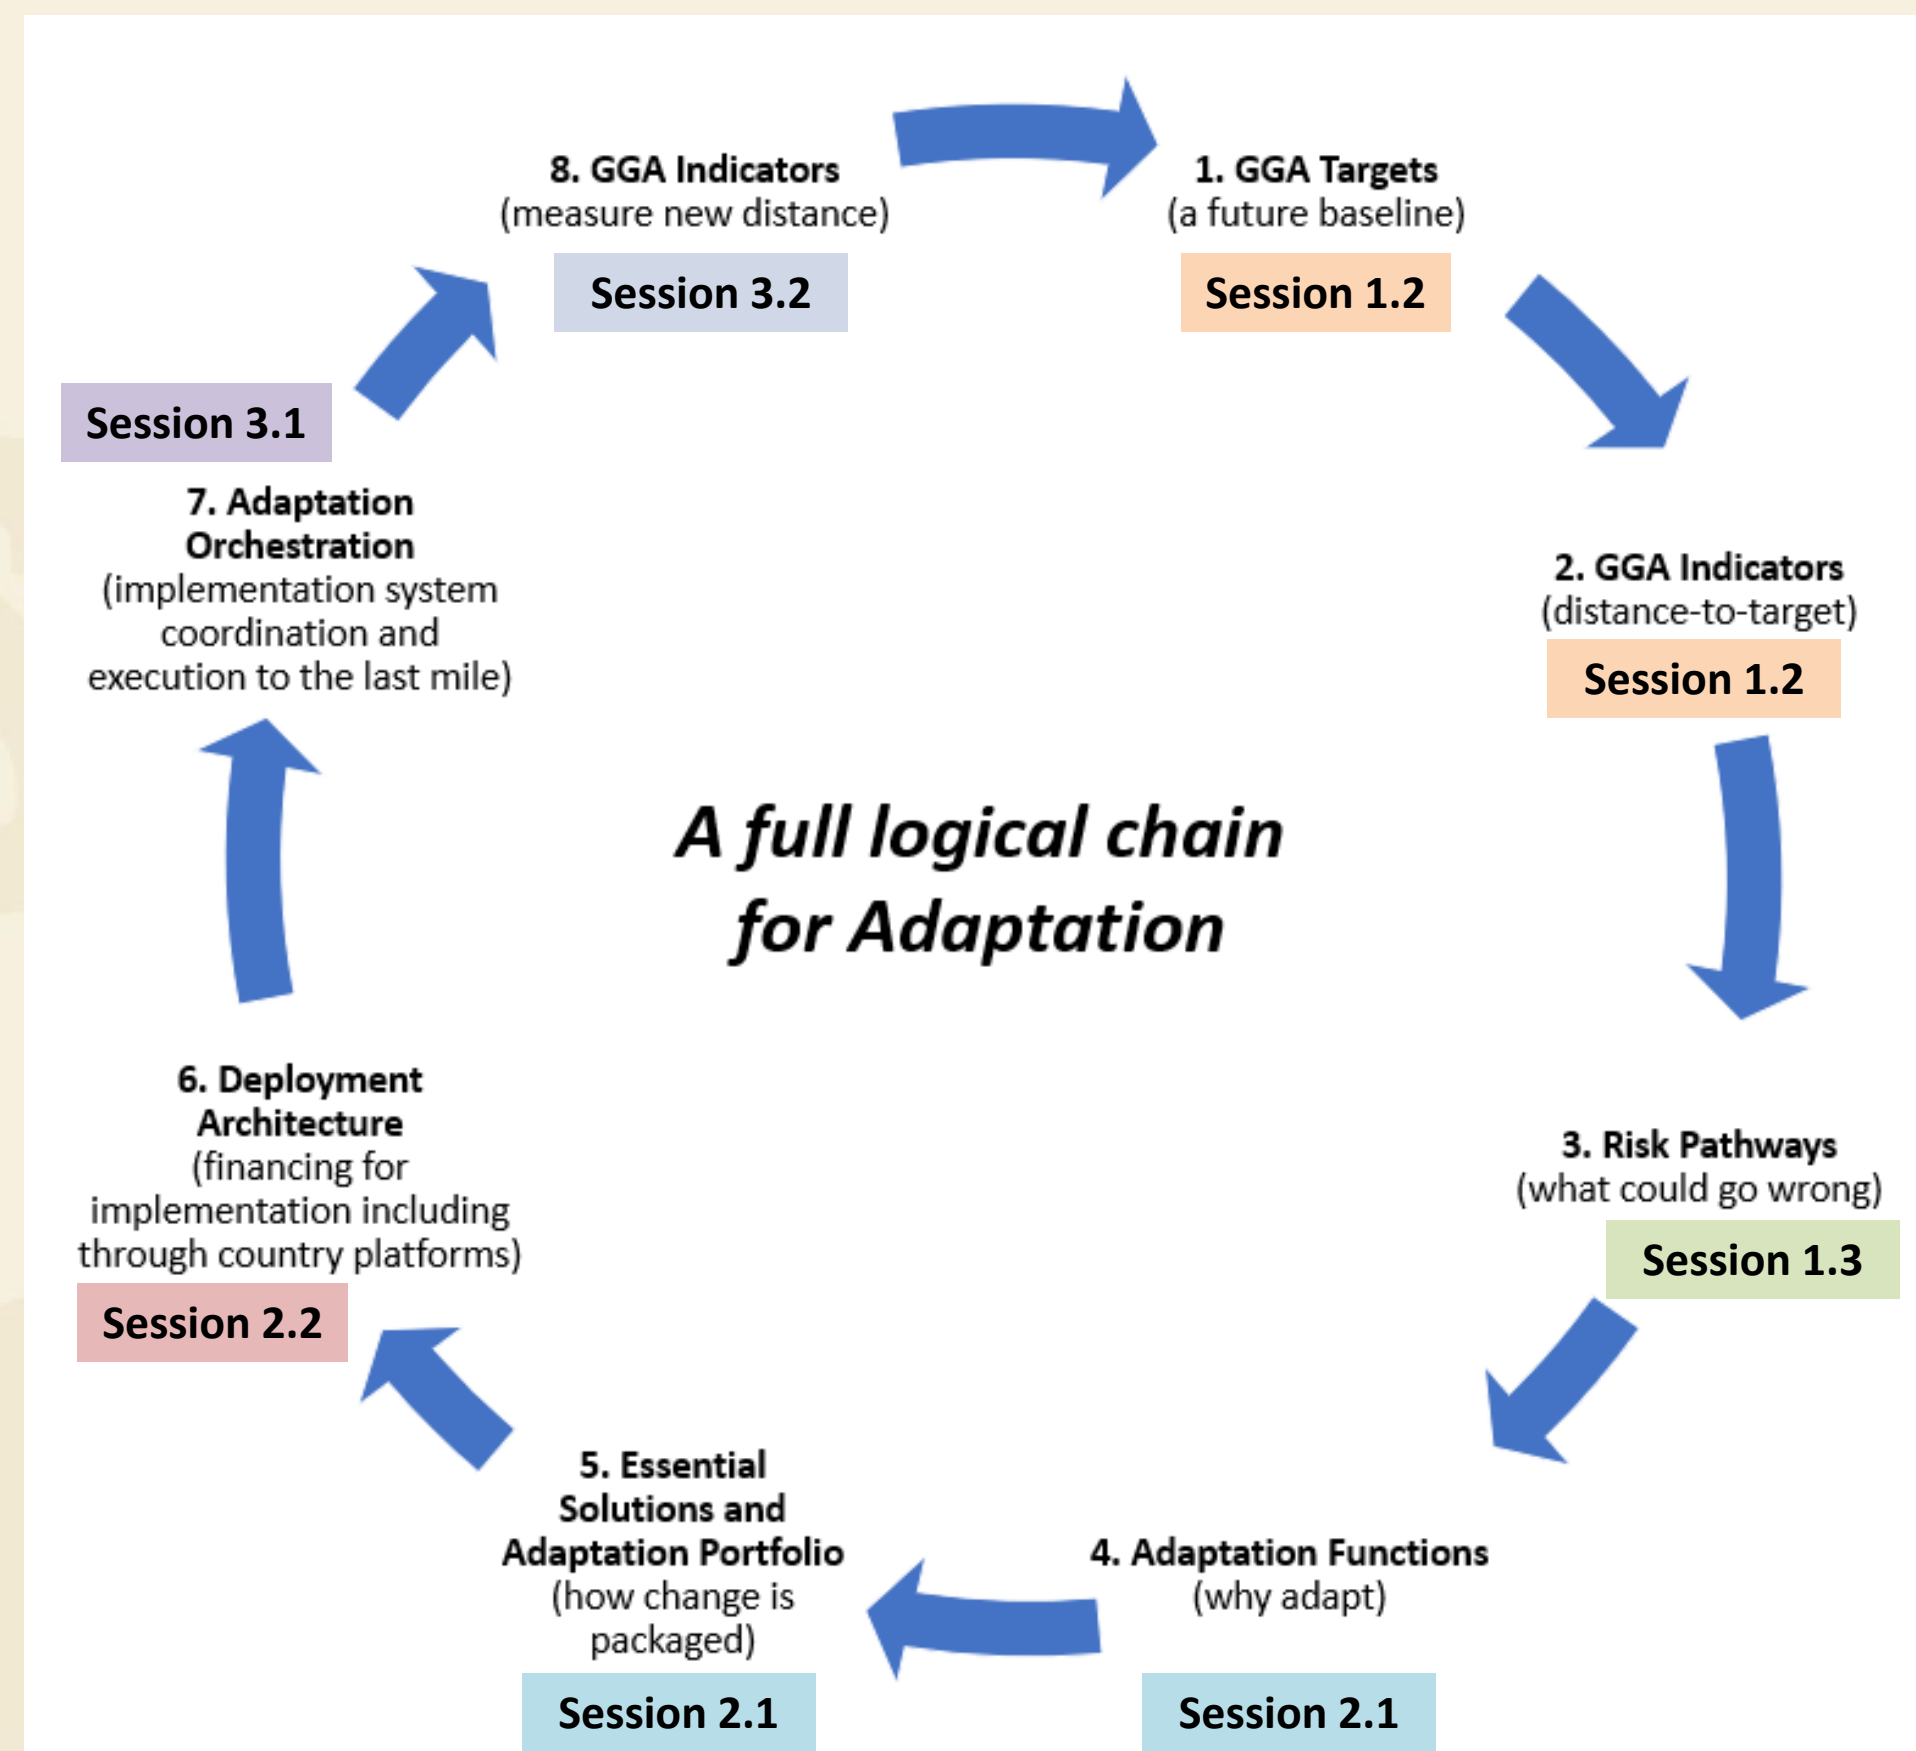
8. GGA Indicators
(measure new distance)
Session 3.2

1. GGA Targets
(a future baseline)
Session 1.2

Session 3.1
7. Adaptation Orchestration
(implementation system coordination and execution to the last mile)

2. GGA Indicators
(distance-to-target)
Session 1.2

A full logical chain for Adaptation

6. Deployment Architecture
(financing for implementation including through country platforms)
Session 2.2

3. Risk Pathways
(what could go wrong)
Session 1.3

5. Essential Solutions and Adaptation Portfolio
(how change is packaged)
Session 2.1

4. Adaptation Functions
(why adapt)
Session 2.1